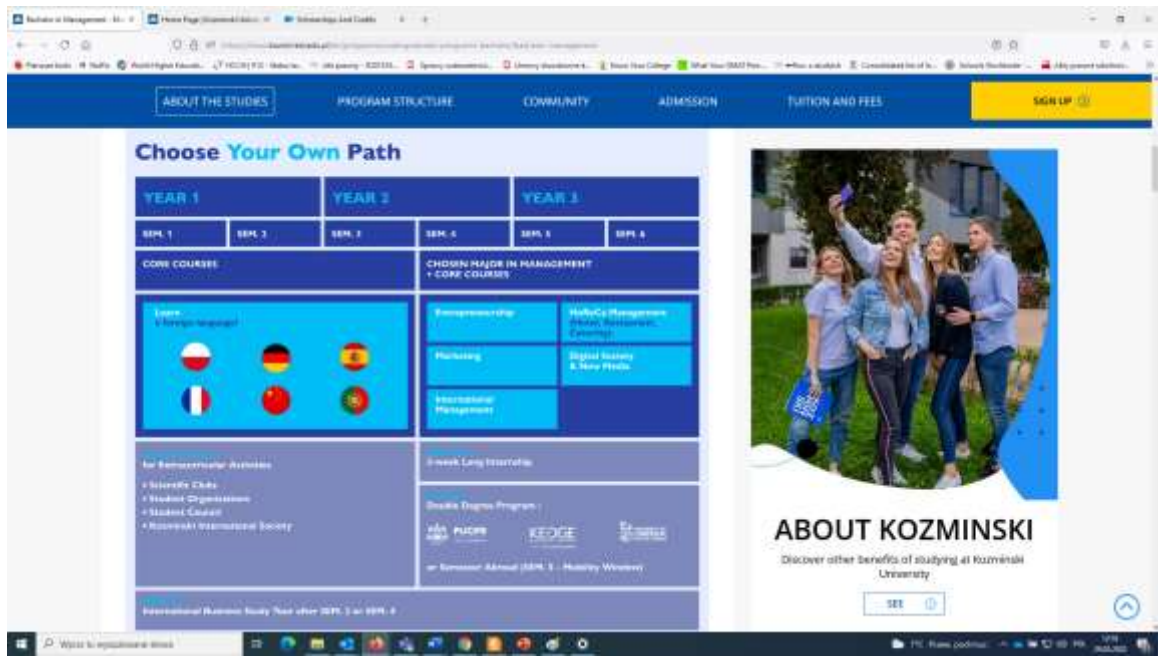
ABOUT THE STUDIES PROGRAM STRUCTURE COMMUNITY ADMISSION TUITION AND FEES SIGN UP

Choose Your Own Path

| YEAR 1 | | YEAR 2 | | YEAR 3 | |
|---|---|---|---|---|---|
| SEM. 1 | SEM. 2 | SEM. 3 | SEM. 4 | SEM. 5 | SEM. 6 |

CORE COURSES

CHOSEN MAJOR IN MANAGEMENT + CORE COURSES

Learn a foreign language!

Entrepreneurship

HoReCa Management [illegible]

Marketing

Digital Society & New Media

International Management

for Extracurricular Activities
• Scientific Clubs
• Student Organizations
• Student Council
• Kozminski International Society

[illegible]-week Long Internship

Double Degree Program:
PUCPR KEDGE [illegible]
or Semester Abroad (SEM. 5 - Mobility Window)

International Business Study Tour after SEM. 2 or SEM. 4

ABOUT KOZMINSKI
Discover other benefits of studying at Kozminski University
SEE